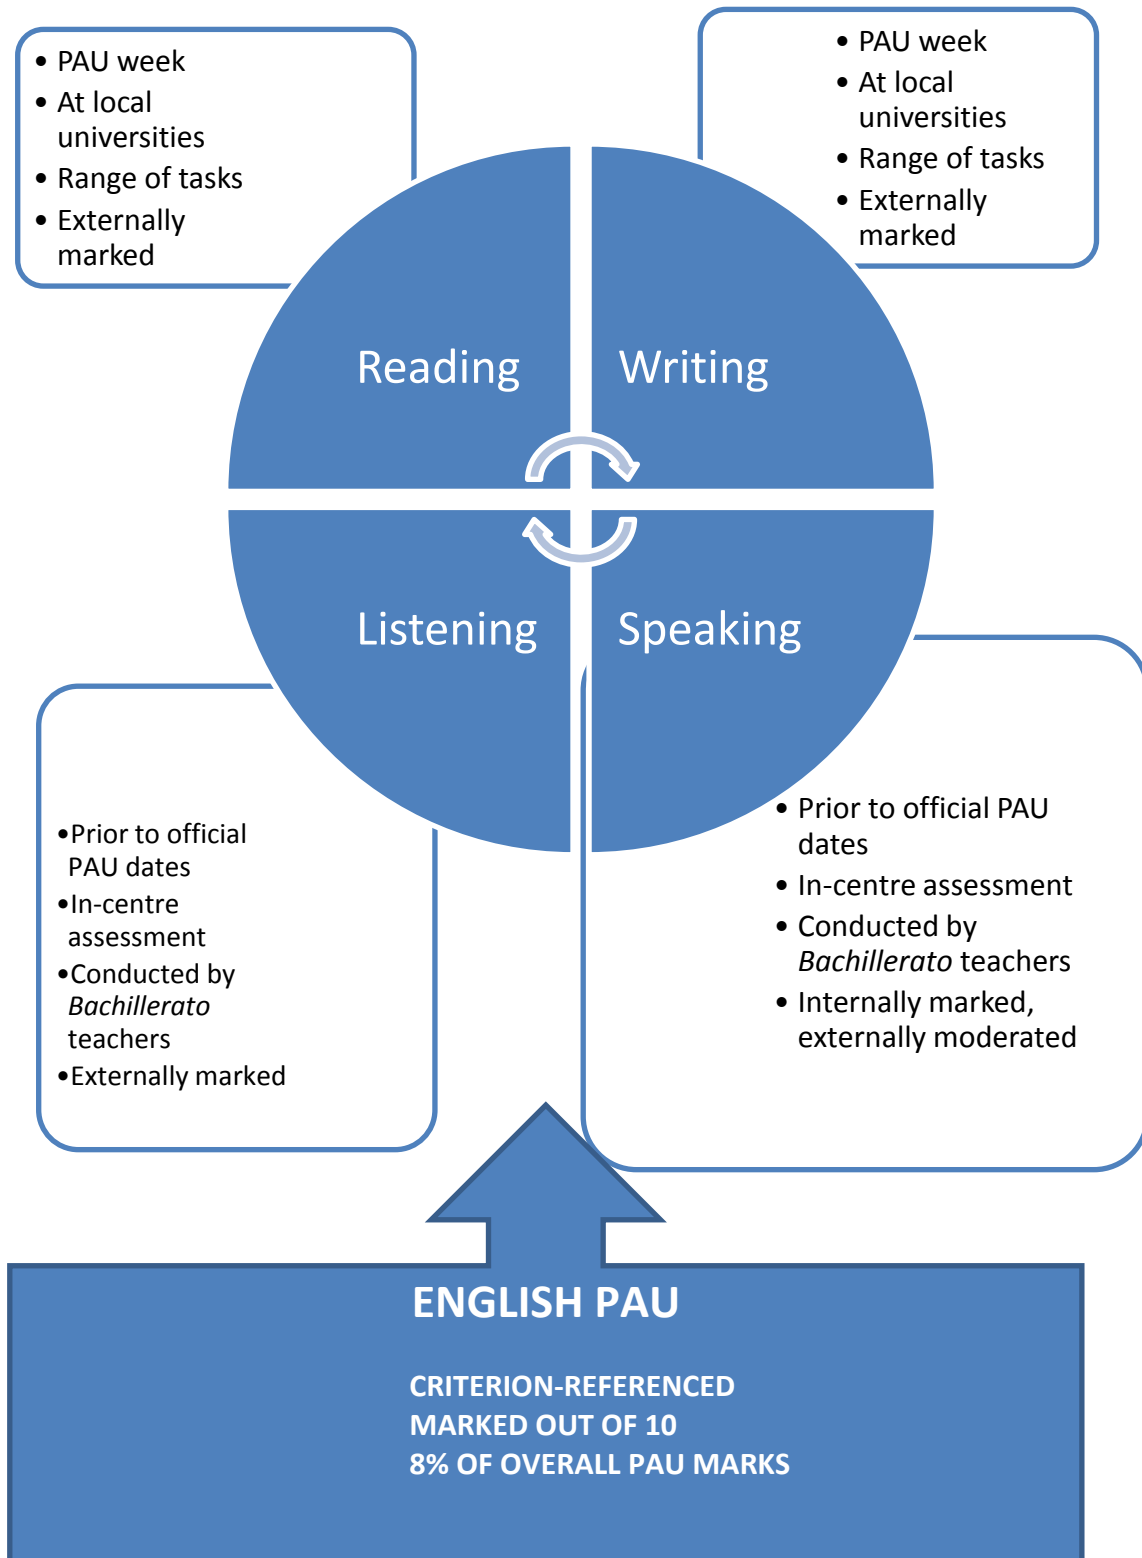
- PAU week
- At local universities
- Range of tasks
- Externally marked

- PAU week
- At local universities
- Range of tasks
- Externally marked

Reading

Writing

Listening

Speaking

- Prior to official PAU dates
- In-centre assessment
- Conducted by *Bachillerato* teachers
- Externally marked

- Prior to official PAU dates
- In-centre assessment
- Conducted by *Bachillerato* teachers
- Internally marked, externally moderated

ENGLISH PAU

CRITERION-REFERENCED
MARKED OUT OF 10
8% OF OVERALL PAU MARKS